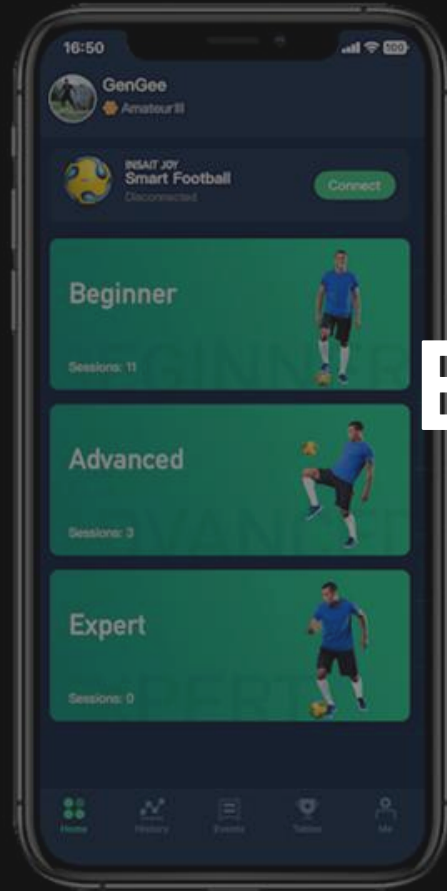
16:50

100

GenGee

AmateurIII

INSAIT JOY

Smart Football

Disconnected

Connect

Beginner

BEGINNER

Sessions: 11

Advanced

ADVANCED

Sessions: 3

Expert

EXPERT

Sessions: 0

B

Home

History

Events

Tables

Me